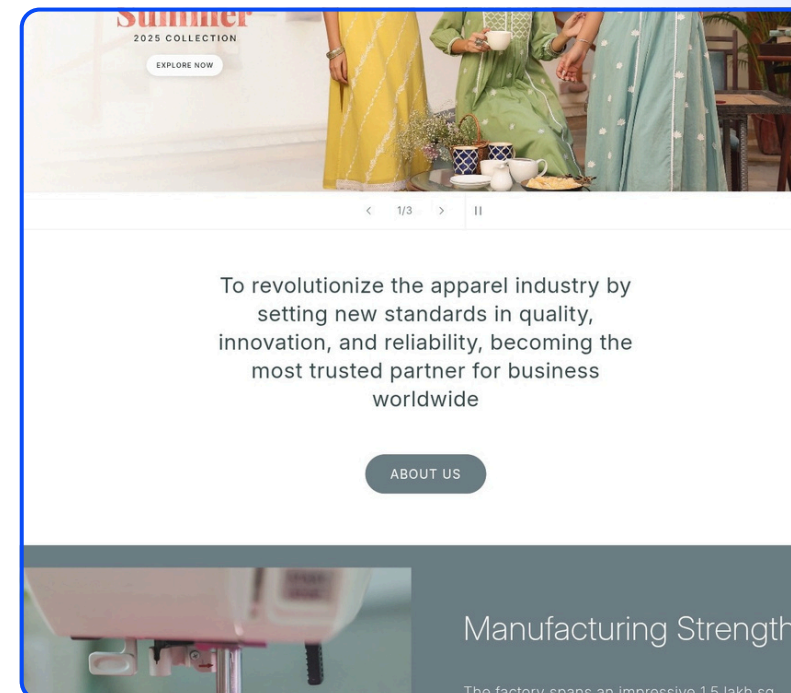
Summer
2025 COLLECTION
EXPLORE NOW

< 1/3 > II

To revolutionize the apparel industry by setting new standards in quality, innovation, and reliability, becoming the most trusted partner for business worldwide

ABOUT US

Manufacturing Strength

The factory spans an impressive 1.5 lakh sq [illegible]